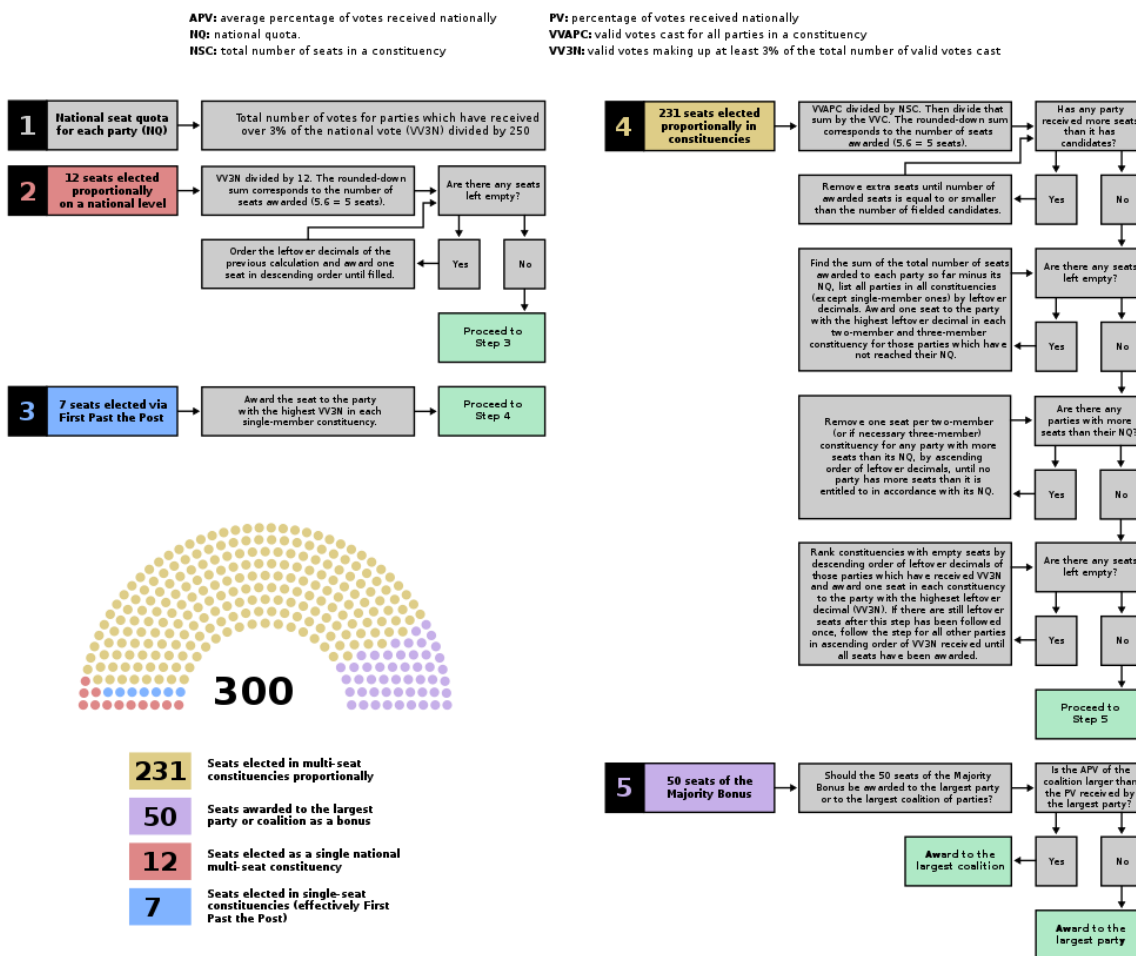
APV: average percentage of votes received nationally
NQ: national quota.
NSC: total number of seats in a constituency

PV: percentage of votes received nationally
VVAPC: valid votes cast for all parties in a constituency
VV3N: valid votes making up at least 3% of the total number of valid votes cast

1 National seat quota for each party (NQ)

Total number of votes for parties which have received over 3% of the national vote (VV3N) divided by 250

2 12 seats elected proportionally on a national level

VV3N divided by 12. The rounded-down sum corresponds to the number of seats awarded (5.6 = 5 seats).

Are there any seats left empty?

Yes

No

Order the leftover decimals of the previous calculation and award one seat in descending order until filled.

Proceed to Step 3

3 7 seats elected via First Past the Post

Award the seat to the party with the highest VV3N in each single-member constituency.

Proceed to Step 4

300

231 Seats elected in multi-seat constituencies proportionally

50 Seats awarded to the largest party or coalition as a bonus

12 Seats elected as a single national multi-seat constituency

7 Seats elected in single-seat constituencies (effectively First Past the Post)

4 231 seats elected proportionally in constituencies

VVAPC divided by NSC. Then divide that sum by the VVC. The rounded-down sum corresponds to the number of seats awarded (5.6 = 5 seats).

Has any party received more seats than it has candidates?

Yes

No

Remove extra seats until number of awarded seats is equal to or smaller than the number of fielded candidates.

Are there any seats left empty?

Yes

No

Find the sum of the total number of seats awarded to each party so far minus its NQ, list all parties in all constituencies (except single-member ones) by leftover decimals. Award one seat to the party with the highest leftover decimal in each two-member and three-member constituency for those parties which have not reached their NQ.

Are there any parties with more seats than their NQ?

Yes

No

Remove one seat per two-member (or if necessary three-member) constituency for any party with more seats than its NQ, by ascending order of leftover decimals, until no party has more seats than it is entitled to in accordance with its NQ.

Are there any seats left empty?

Yes

No

Rank constituencies with empty seats by descending order of leftover decimals of those parties which have received VV3N and award one seat in each constituency to the party with the highest leftover decimal (VV3N). If there are still leftover seats after this step has been followed once, follow the step for all other parties in ascending order of VV3N received until all seats have been awarded.

Proceed to Step 5

5 50 seats of the Majority Bonus

Should the 50 seats of the Majority Bonus be awarded to the largest party or to the largest coalition of parties?

Is the APV of the coalition larger than the PV received by the largest party?

Yes

No

Award to the largest coalition

Award to the largest party